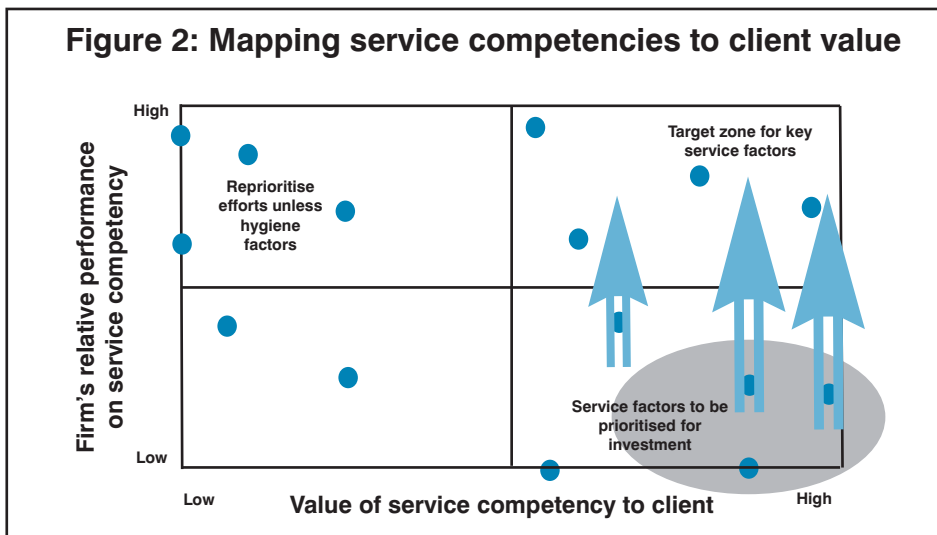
Figure 2: Mapping service competencies to client value

High

Low

Firm's relative performance on service competency

Reprioritise efforts unless hygiene factors

Target zone for key service factors

Service factors to be prioritised for investment

Low

High

Value of service competency to client